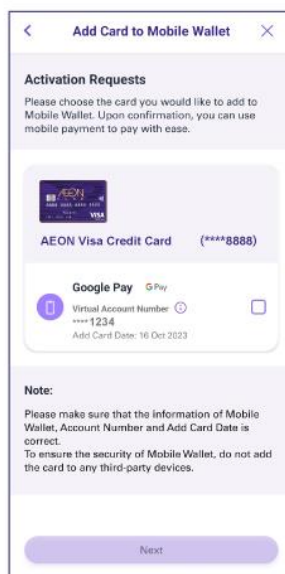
<

Add Card to Mobile Wallet

×

Activation Requests

Please choose the card you would like to add to Mobile Wallet. Upon confirmation, you can use mobile payment to pay with ease.

AEON

VISA

AEON Visa Credit Card (****8888)

Google Pay G Pay

Virtual Account Number

****1234

Add Card Date: 16 Oct 2023

Note:

Please make sure that the information of Mobile Wallet, Account Number and Add Card Date is correct.

To ensure the security of Mobile Wallet, do not add the card to any third-party devices.

Next